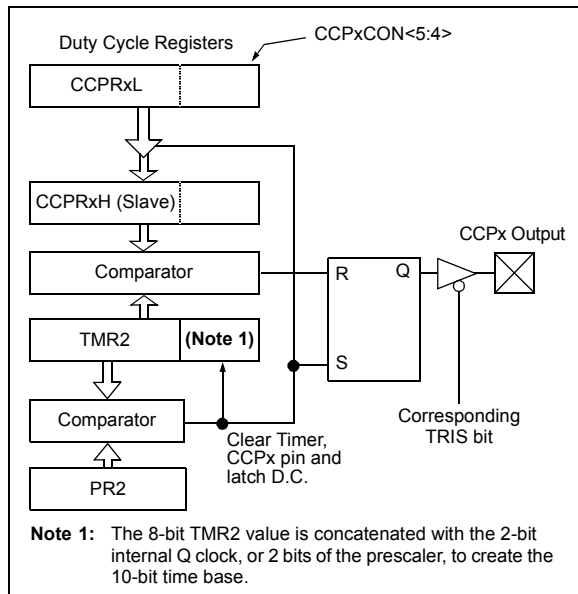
Duty Cycle Registers

CCPxCON<5:4>

CCPRxL

CCPRxH (Slave)

Comparator

TMR2

(Note 1)

Comparator

PR2

R

Q

S

CCPx Output

Corresponding TRIS bit

Clear Timer, CCPx pin and latch D.C.

Note 1: The 8-bit TMR2 value is concatenated with the 2-bit internal Q clock, or 2 bits of the prescaler, to create the 10-bit time base.